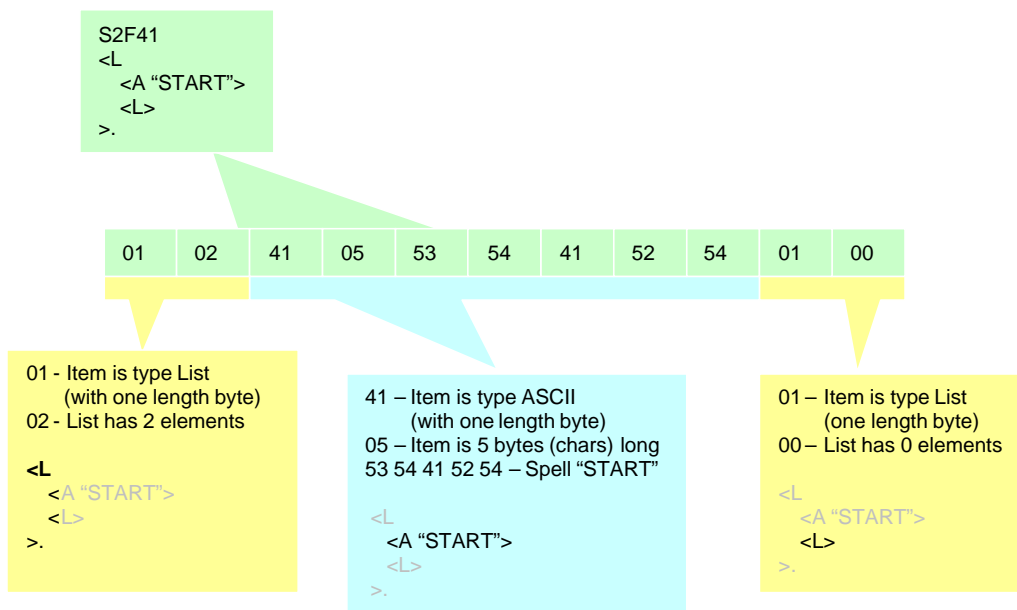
S2F41
<L
<A “START”>
<L>
>.

| 01 | 02 | 41 | 05 | 53 | 54 | 41 | 52 | 54 | 01 | 00 |
|---|---|---|---|---|---|---|---|---|---|---|

01 - Item is type List (with one length byte)
02 - List has 2 elements

<L
<A “START”>
<L>
>.

41 – Item is type ASCII (with one length byte)
05 – Item is 5 bytes (chars) long
53 54 41 52 54 – Spell “START”

<L
<A “START”>
<L>
>.

01 – Item is type List (one length byte)
00 – List has 0 elements

<L
<A “START”>
<L>
>.